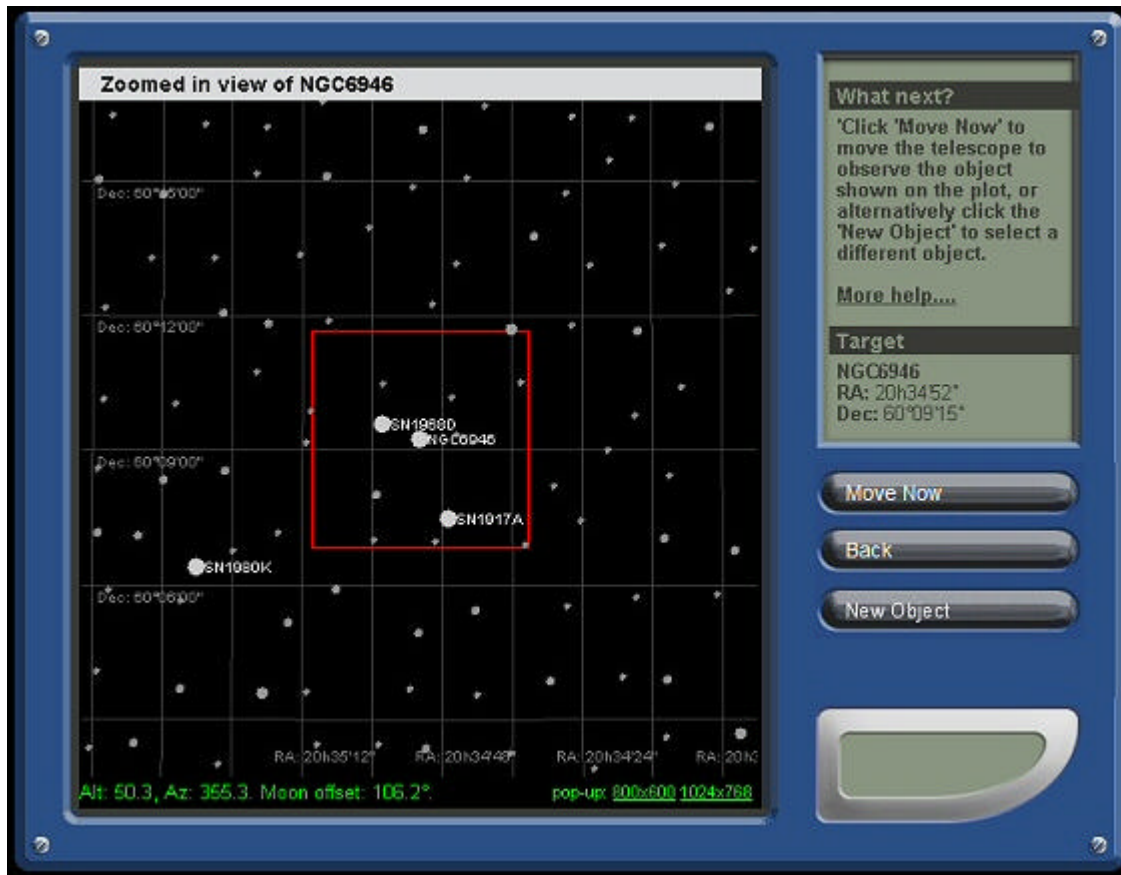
Zoomed in view of NGC6946

Dec: 60°15'00"

Dec: 60°12'00"

Dec: 60°09'00"

Dec: 60°06'00"

SN1968D

NGC6946

SN1917A

SN1980K

RA: 20h35'12"

RA: 20h34'48"

RA: 20h34'24"

RA: 20h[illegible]

Alt: 50.3, Az: 355.3. Moon offset: 106.2°.

pop-up: 800x600 1024x768

What next?

'Click 'Move Now' to move the telescope to observe the object shown on the plot, or alternatively click the 'New Object' to select a different object.

More help.....

Target

NGC6946
RA: 20h34'52"
Dec: 60°09'15"

Move Now

Back

New Object